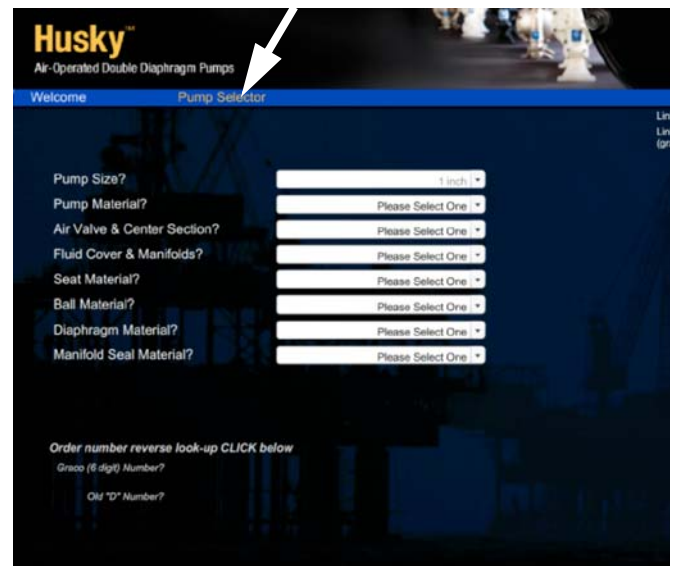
Husky™
Air-Operated Double Diaphragm Pumps

Welcome Pump Selector

Lin
Lin
(gr

Pump Size? 1 inch
Pump Material? Please Select One
Air Valve & Center Section? Please Select One
Fluid Cover & Manifolds? Please Select One
Seat Material? Please Select One
Ball Material? Please Select One
Diaphragm Material? Please Select One
Manifold Seal Material? Please Select One

Order number reverse look-up CLICK below
Graco (6 digit) Number?
Old "D" Number?